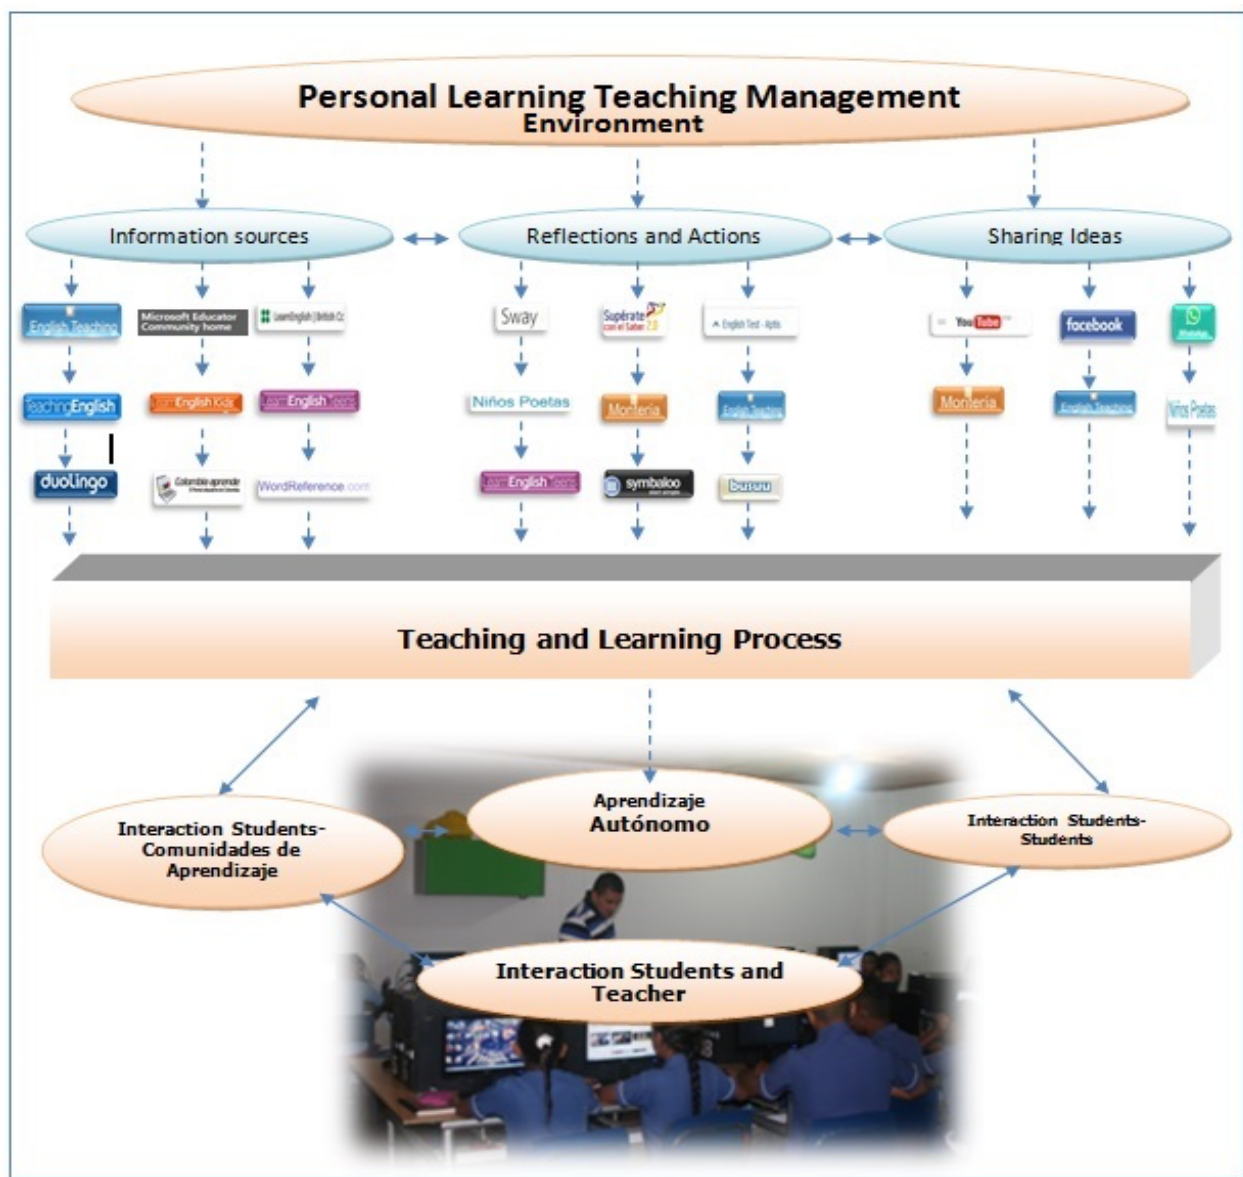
Personal Learning Teaching Management Environment

Information sources

Reflections and Actions

Sharing Ideas

English Teaching

Microsoft Educator Community home

LearnEnglish | British Council

Sway

Supérate con el Saber 2.0

English Test - Apts

YouTube

facebook

WhatsApp

TeachingEnglish

LearnEnglish Kids

LearnEnglish Teens

Niños Poetas

Montería

English Teaching

Montería

English Teaching

Niños Poetas

duolingo

Colombia aprende

WordReference.com

LearnEnglish Teens

symbaloo

busuu

Teaching and Learning Process

Aprendizaje Autónomo

Interaction Students-Comunidades de Aprendizaje

Interaction Students-Students

Interaction Students and Teacher